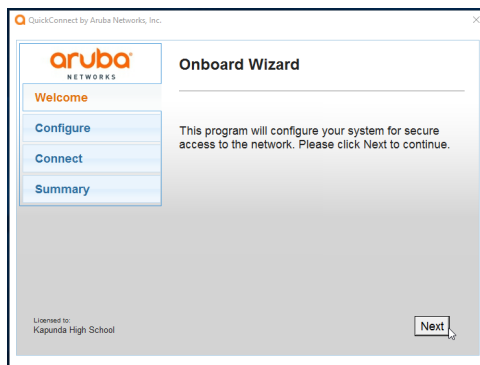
QuickConnect by Aruba Networks, Inc.

aruba
NETWORKS

Welcome
Configure
Connect
Summary

Onboard Wizard

This program will configure your system for secure access to the network. Please click Next to continue.

Licensed to:
Kapunda High School

Next